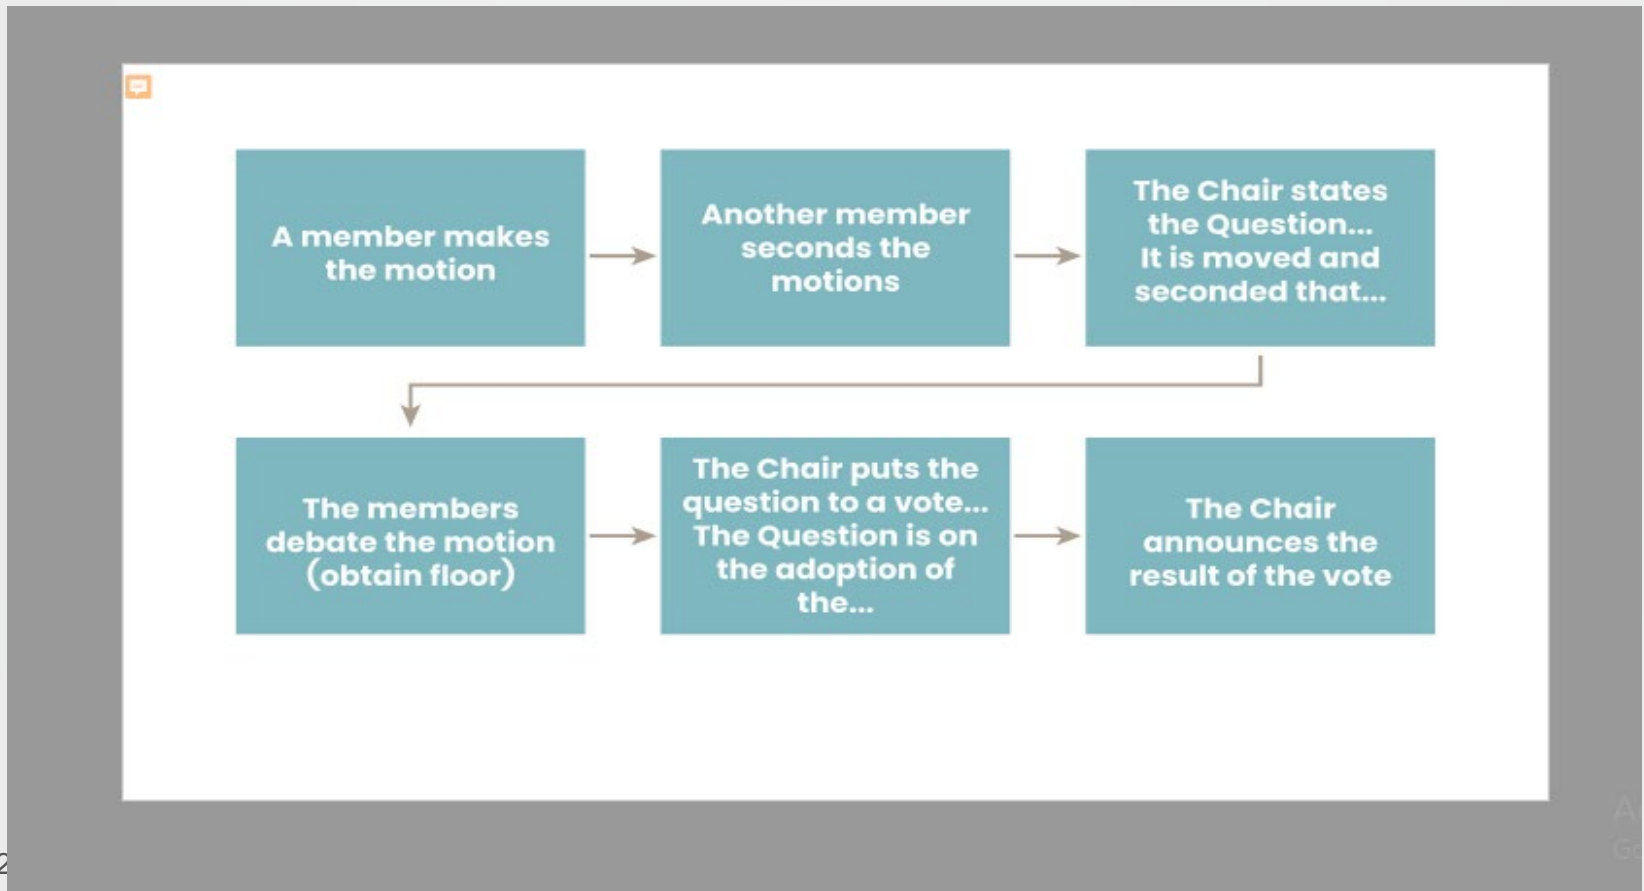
A member makes the motion

Another member seconds the motions

The Chair states the Question... It is moved and seconded that...

The members debate the motion (obtain floor)

The Chair puts the question to a vote... The Question is on the adoption of the...

The Chair announces the result of the vote

2